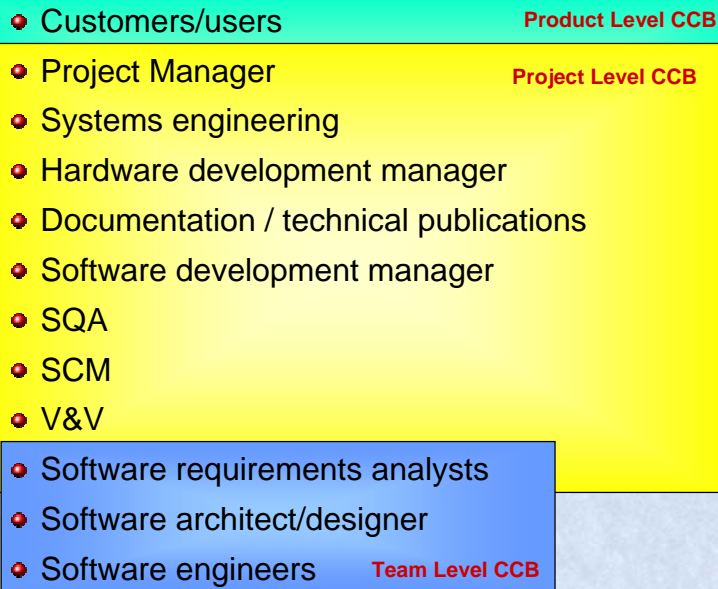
- Customers/users
Product Level CCB

- Project Manager
Project Level CCB
- Systems engineering
- Hardware development manager
- Documentation / technical publications
- Software development manager
- SQA
- SCM
- V&V

- Software requirements analysts
- Software architect/designer
- Software engineers
Team Level CCB